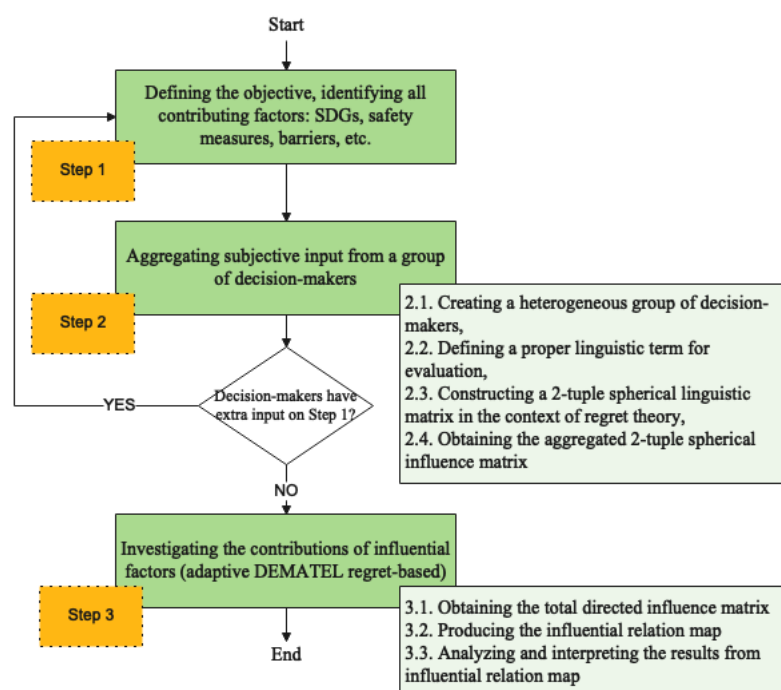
Start

Defining the objective, identifying all contributing factors: SDGs, safety measures, barriers, etc.

Step 1

Aggregating subjective input from a group of decision-makers

Step 2

2.1. Creating a heterogeneous group of decision-makers,
2.2. Defining a proper linguistic term for evaluation,
2.3. Constructing a 2-tuple spherical linguistic matrix in the context of regret theory,
2.4. Obtaining the aggregated 2-tuple spherical influence matrix

YES

Decision-makers have extra input on Step 1?

NO

Investigating the contributions of influential factors (adaptive DEMATEL regret-based)

Step 3

3.1. Obtaining the total directed influence matrix
3.2. Producing the influential relation map
3.3. Analyzing and interpreting the results from influential relation map

End